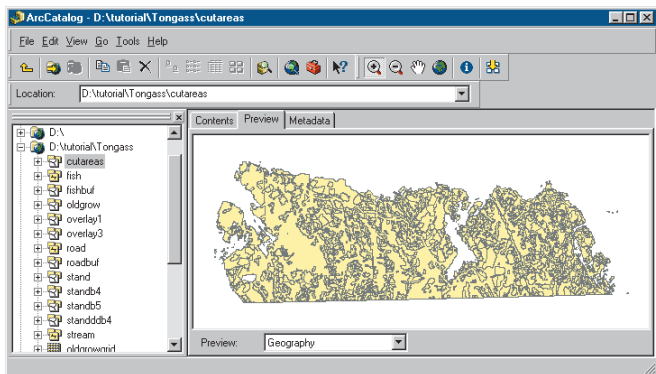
ArcCatalog - D:\tutorial\Tongass\cutareas

File Edit View Go Tools Help

Location: D:\tutorial\Tongass\cutareas

D:\
D:\tutorial\Tongass
cutareas
fish
fishbuf
oldgrow
overlay1
overlay3
road
roadbuf
stand
standb4
standb5
standdb4
stream
oldgrowgrid

Contents Preview Metadata

Preview: Geography